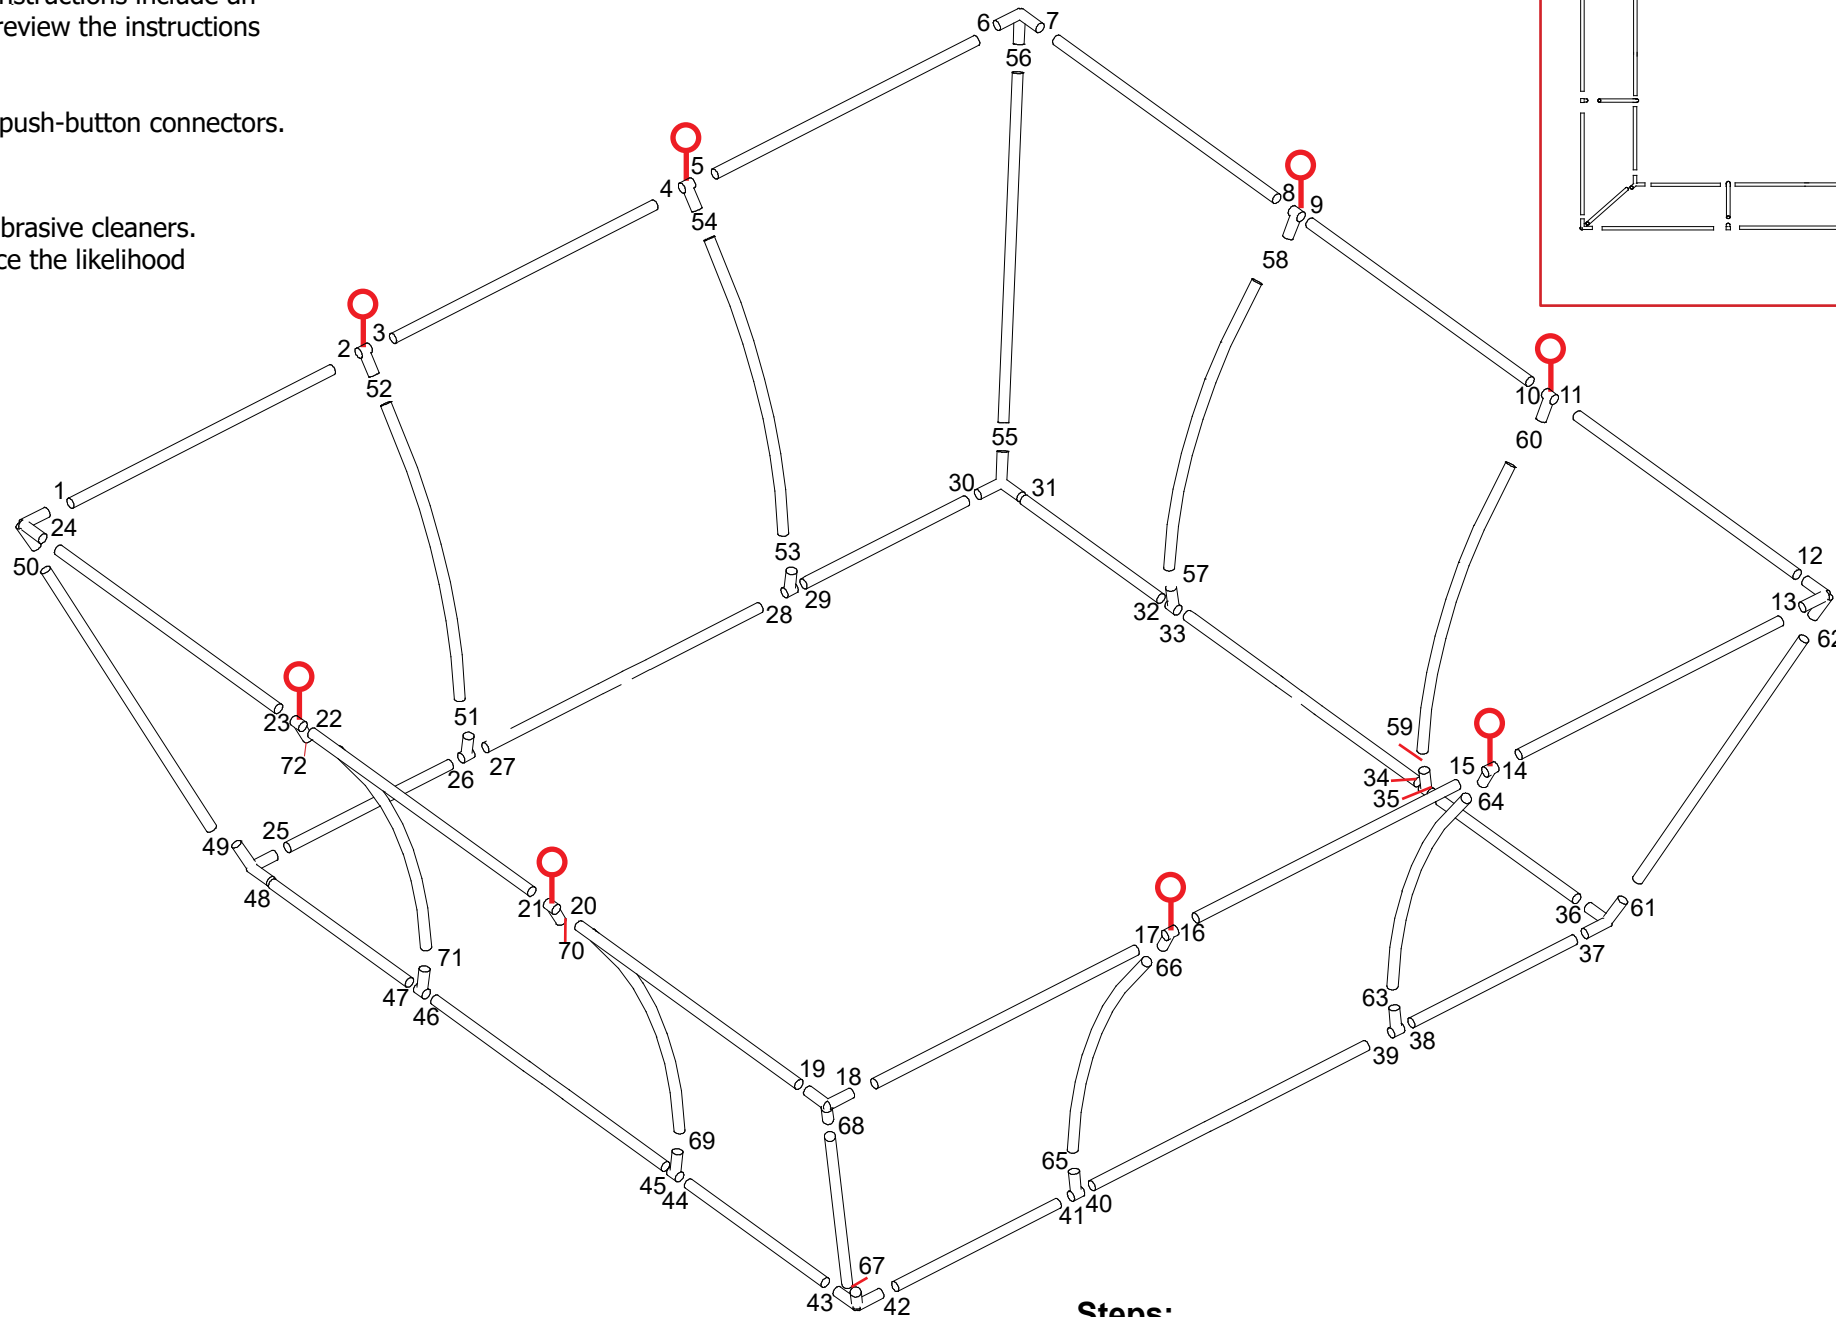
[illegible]nstructions include an
review the instructions

push-button connectors.

brasive cleaners.
ce the likelihood

6 7
56
5
4
54
8 9
58
2 3
52
10 11
60
55
1
24
50
30 31
53
29
28
57
32
33
12
13
62
23 22
72
51
26 27
59
34
35
15 14
64
49 25
48
21 20
70
17 16
66
36
61
37
71
47
46
63
38
39
19 18
68
69
45
44
65
41 40
67
43
42
Steps: